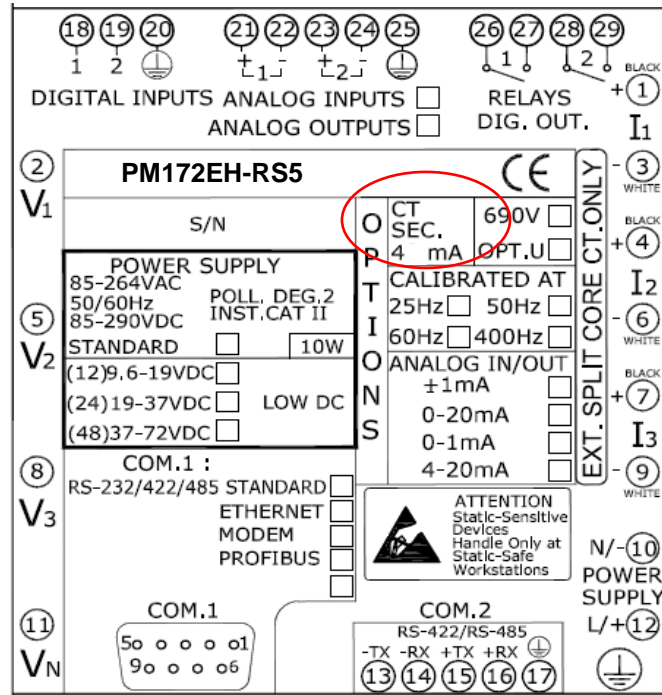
(18) (19) (20)
1 2

(21) (22) (23) (24) (25)
+1- +2-

(26) (27) (28) (29)
1 2

DIGITAL INPUTS ANALOG INPUTS ☐ RELAYS
ANALOG OUTPUTS ☐ DIG. OUT.

BLACK
+(1)
I1
-(3)
WHITE

BLACK
+(4)
I2
-(6)
WHITE

BLACK
+(7)
I3
-(9)
WHITE

(2)
V1

(5)
V2

(8)
V3

(11)
VN

PM172EH-RS5

CE

S/N

OPTIONS

CT SEC. 4 mA
690V ☐
OPT.U ☐

CALIBRATED AT
25Hz ☐ 50Hz ☐
60Hz ☐ 400Hz ☐

ANALOG IN/OUT
±1mA ☐
0-20mA ☐
0-1mA ☐
4-20mA ☐

EXT. SPLIT CORE CT.ONLY

POWER SUPPLY
85-264VAC
50/60Hz
85-290VDC
POLL. DEG.2
INST.CAT II
STANDARD ☐ 10W
(12)9.6-19VDC ☐
(24)19-37VDC ☐ LOW DC
(48)37-72VDC ☐

COM.1 :
RS-232/422/485 STANDARD ☐
ETHERNET ☐
MODEM ☐
PROFIBUS ☐
☐

ATTENTION
Static-Sensitive Devices
Handle Only at Static-Safe Workstations

N/-(10)
POWER SUPPLY
L/+(12)

COM.1
5o o o o o1
9o o o o6

COM.2
RS-422/RS-485
-TX -RX +TX +RX
(13) (14) (15) (16) (17)